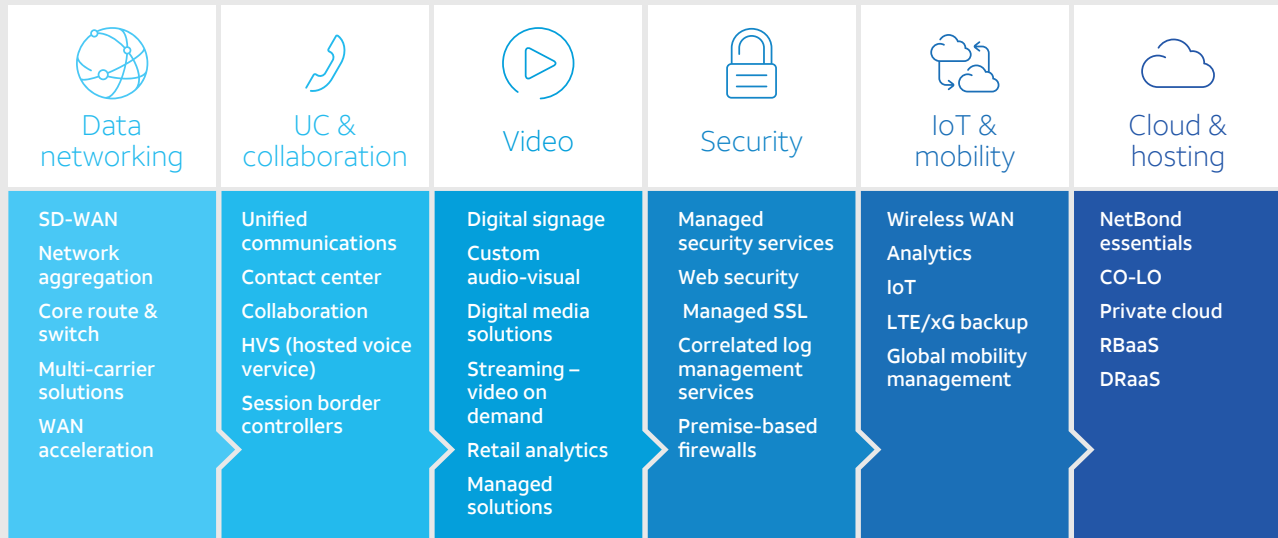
Data networking

SD-WAN
Network aggregation
Core route & switch
Multi-carrier solutions
WAN acceleration

UC & collaboration

Unified communications
Contact center
Collaboration
HVS (hosted voice vervice)
Session border controllers

Video

Digital signage
Custom audio-visual
Digital media solutions
Streaming – video on demand
Retail analytics
Managed solutions

Security

Managed security services
Web security
Managed SSL
Correlated log management services
Premise-based firewalls

IoT & mobility

Wireless WAN
Analytics
IoT
LTE/xG backup
Global mobility management

Cloud & hosting

NetBond essentials
CO-LO
Private cloud
RBaaS
DRaaS